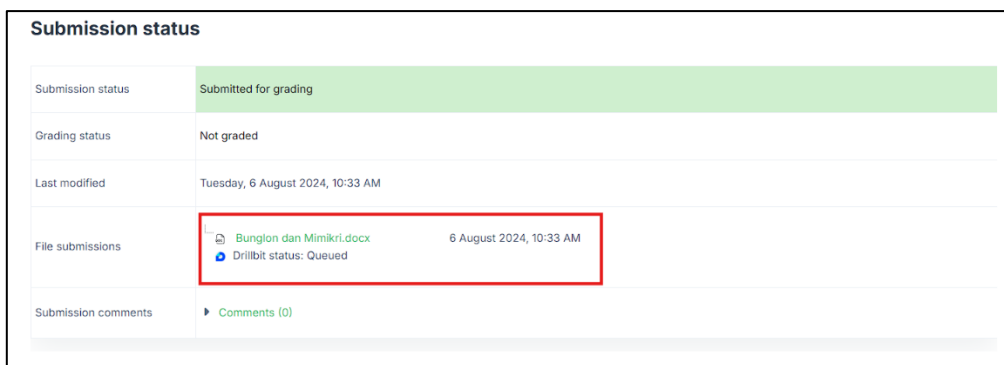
Submission status

| Submission status | Submitted for grading |
|---|---|
| Grading status | Not graded |
| Last modified | Tuesday, 6 August 2024, 10:33 AM |
| File submissions | Bunglon dan Mimikri.docx 6 August 2024, 10:33 AM Drillbit status: Queued |
| Submission comments | Comments (0) |